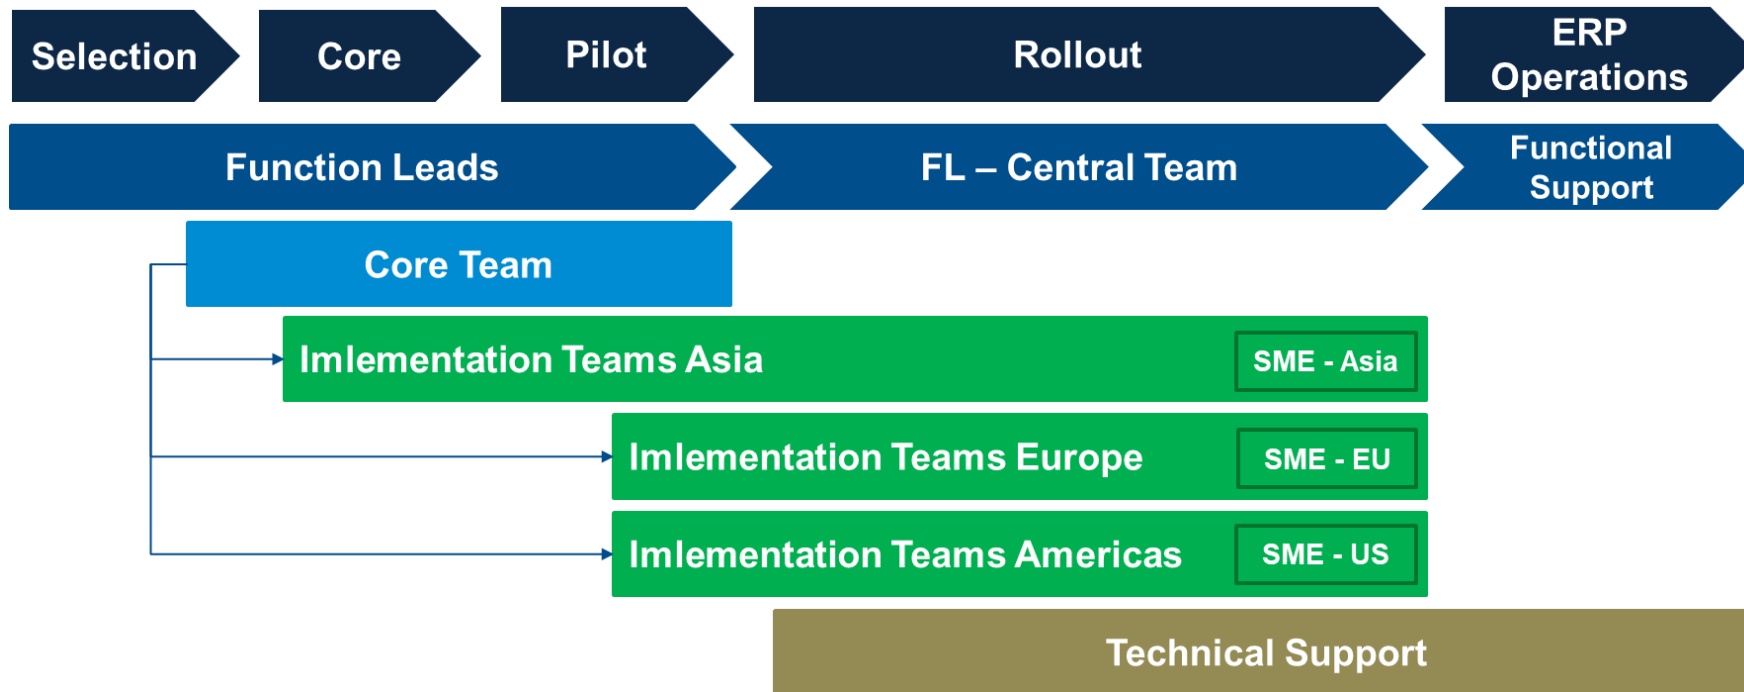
Selection

Core

Pilot

Rollout

ERP Operations

Function Leads

FL – Central Team

Functional Support

Core Team

Imlementation Teams Asia

SME - Asia

Imlementation Teams Europe

SME - EU

Imlementation Teams Americas

SME - US

Technical Support